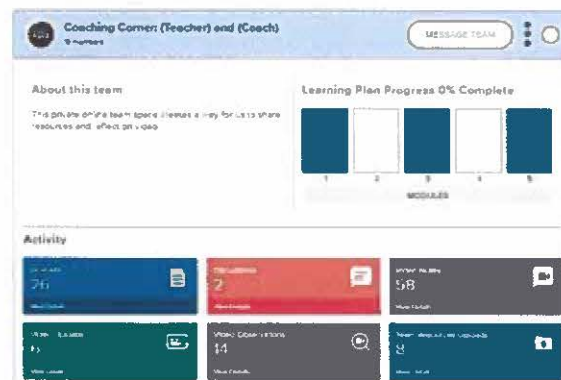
Coaching Corner: (Teacher) and (Coach)
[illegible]

MESSAGE TEAM

About this team

This private online team space creates a way for us to share resources and reflect on video

Learning Plan Progress 0% Complete

1
2
3
4
5
MODULES

Activity

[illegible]
26
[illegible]

Discussions
2
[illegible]

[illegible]
58
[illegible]

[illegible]
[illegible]

Video Observations
14
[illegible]

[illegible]
8
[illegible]